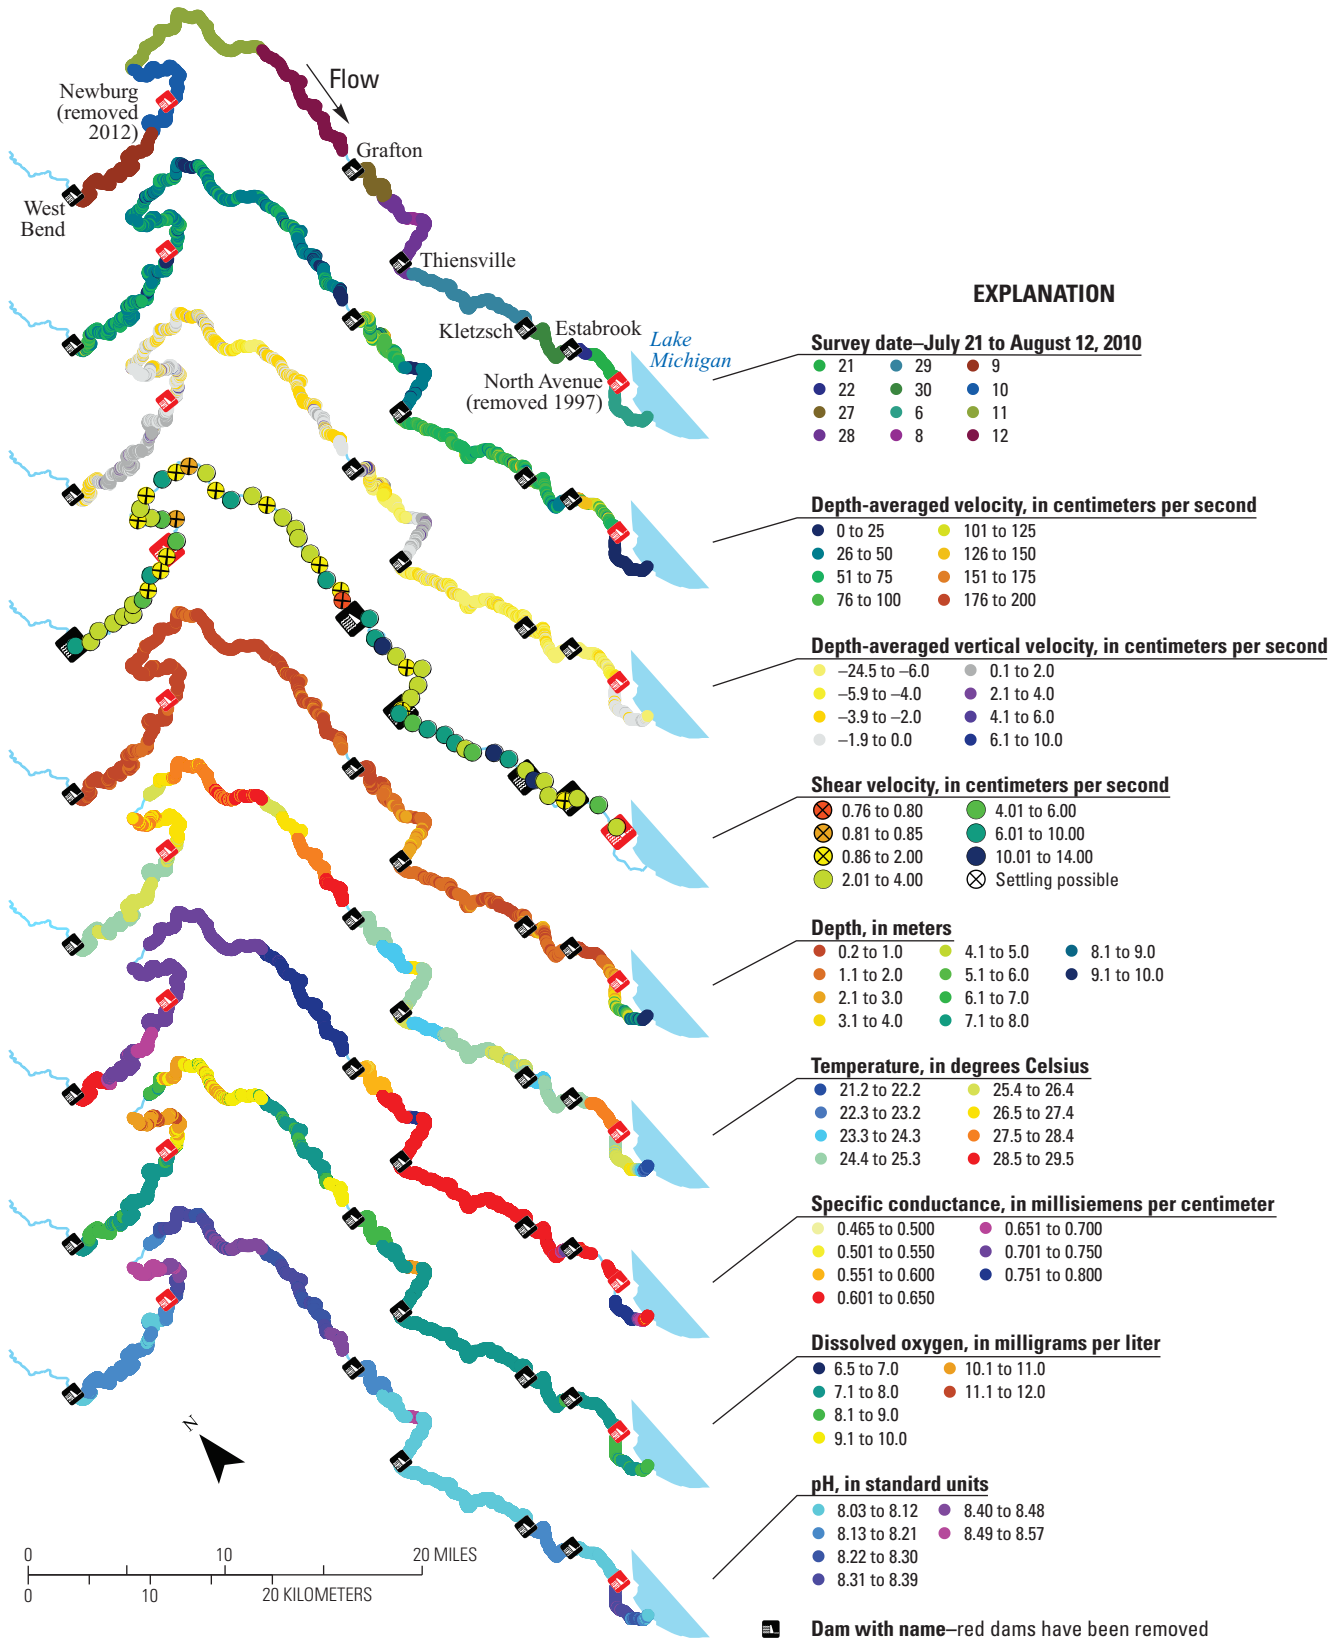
Flow

Newburg (removed 2012)

Grafton

West Bend

Thiensville

Kletzsch

Estabrook

Lake Michigan

North Avenue (removed 1997)

EXPLANATION

Survey date–July 21 to August 12, 2010

21
22
27
28
29
30
6
8
9
10
11
12

Depth-averaged velocity, in centimeters per second

0 to 25
26 to 50
51 to 75
76 to 100
101 to 125
126 to 150
151 to 175
176 to 200

Depth-averaged vertical velocity, in centimeters per second

–24.5 to –6.0
–5.9 to –4.0
–3.9 to –2.0
–1.9 to 0.0
0.1 to 2.0
2.1 to 4.0
4.1 to 6.0
6.1 to 10.0

Shear velocity, in centimeters per second

0.76 to 0.80
0.81 to 0.85
0.86 to 2.00
2.01 to 4.00
4.01 to 6.00
6.01 to 10.00
10.01 to 14.00
Settling possible

Depth, in meters

0.2 to 1.0
1.1 to 2.0
2.1 to 3.0
3.1 to 4.0
4.1 to 5.0
5.1 to 6.0
6.1 to 7.0
7.1 to 8.0
8.1 to 9.0
9.1 to 10.0

Temperature, in degrees Celsius

21.2 to 22.2
22.3 to 23.2
23.3 to 24.3
24.4 to 25.3
25.4 to 26.4
26.5 to 27.4
27.5 to 28.4
28.5 to 29.5

Specific conductance, in millisiemens per centimeter

0.465 to 0.500
0.501 to 0.550
0.551 to 0.600
0.601 to 0.650
0.651 to 0.700
0.701 to 0.750
0.751 to 0.800

Dissolved oxygen, in milligrams per liter

6.5 to 7.0
7.1 to 8.0
8.1 to 9.0
9.1 to 10.0
10.1 to 11.0
11.1 to 12.0

pH, in standard units

8.03 to 8.12
8.13 to 8.21
8.22 to 8.30
8.31 to 8.39
8.40 to 8.48
8.49 to 8.57

N

0 10 20 MILES
0 10 20 KILOMETERS

Dam with name–red dams have been removed